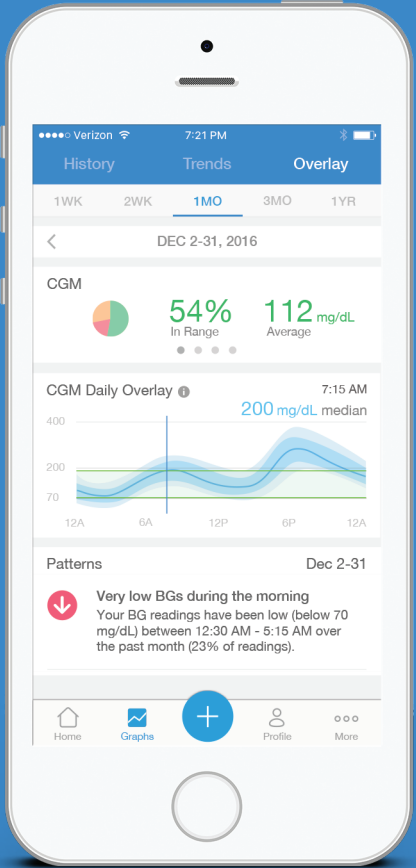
●●●●○ Verizon 7:21 PM

History Trends Overlay

1WK 2WK 1MO 3MO 1YR

DEC 2-31, 2016

CGM

54%
In Range

112 mg/dL
Average

CGM Daily Overlay

7:15 AM

200 mg/dL median

400

200

70

12A 6A 12P 6P 12A

Patterns

Dec 2-31

Very low BGs during the morning

Your BG readings have been low (below 70 mg/dL) between 12:30 AM - 5:15 AM over the past month (23% of readings).

Home Graphs Profile More